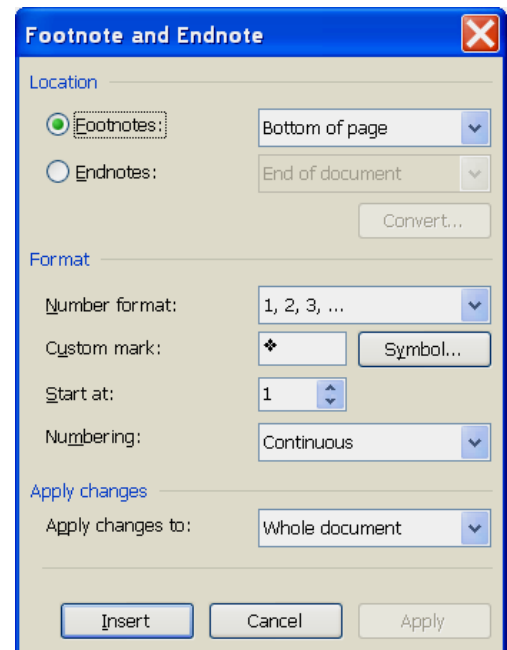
Footnote and Endnote

Location

Footnotes: Bottom of page

Endnotes: End of document

Convert...

Format

Number format: 1, 2, 3, ...

Custom mark: ❖ Symbol...

Start at: 1

Numbering: Continuous

Apply changes

Apply changes to: Whole document

Insert Cancel Apply